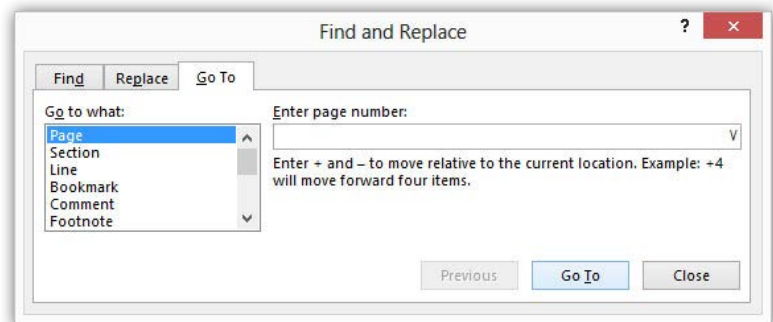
Find and Replace

?

×

Find

Replace

Go To

Go to what:

Page
Section
Line
Bookmark
Comment
Footnote

Enter page number:

Enter + and – to move relative to the current location. Example: +4 will move forward four items.

Previous

Go To

Close